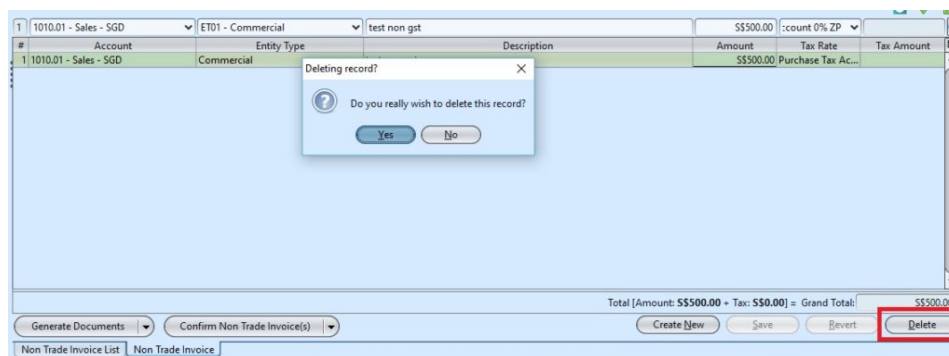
1 | 1010.01 - Sales - SGD | ET01 - Commercial | test non gst | S$500.00 | :count 0% ZP

| # | Account | Entity Type | Description | Amount | Tax Rate | Tax Amount |
|---|---|---|---|---|---|---|
| 1 | 1010.01 - Sales - SGD | Commercial | | S$500.00 | Purchase Tax Ac... | |

Deleting record?

Do you really wish to delete this record?

Yes No

Total [Amount: S$500.00 + Tax: S$0.00] = Grand Total: S$500.0

Generate Documents Confirm Non Trade Invoice(s) Create New Save Revert Delete

Non Trade Invoice List Non Trade Invoice